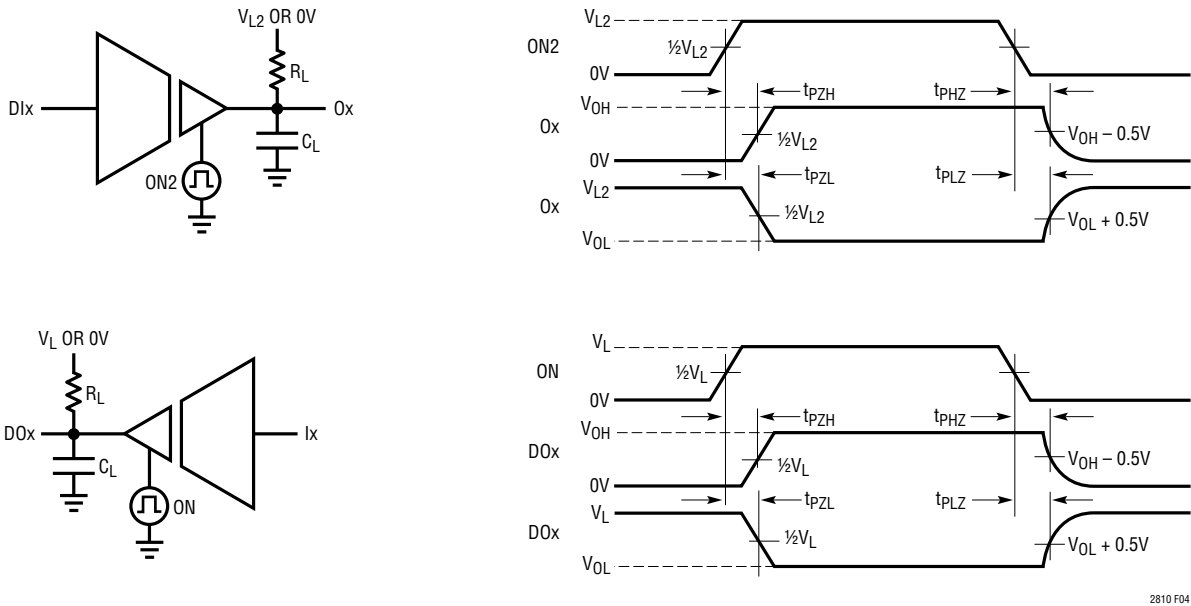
$V_{L2}$ OR 0V

$R_L$

DIx

Ox

$C_L$

ON2

$V_{L2}$

ON2

½$V_{L2}$

0V

$t_{PZH}$

$t_{PHZ}$

$V_{OH}$

Ox

½$V_{L2}$

$V_{OH}$ – 0.5V

0V

$t_{PZL}$

$t_{PLZ}$

$V_{L2}$

Ox

½$V_{L2}$

$V_{OL}$ + 0.5V

$V_{OL}$

$V_L$ OR 0V

$R_L$

DOx

Ix

$C_L$

ON

$V_L$

ON

½$V_L$

0V

$t_{PZH}$

$t_{PHZ}$

$V_{OH}$

DOx

½$V_L$

$V_{OH}$ – 0.5V

0V

$t_{PZL}$

$t_{PLZ}$

$V_L$

DOx

½$V_L$

$V_{OL}$ + 0.5V

$V_{OL}$

2810 F04